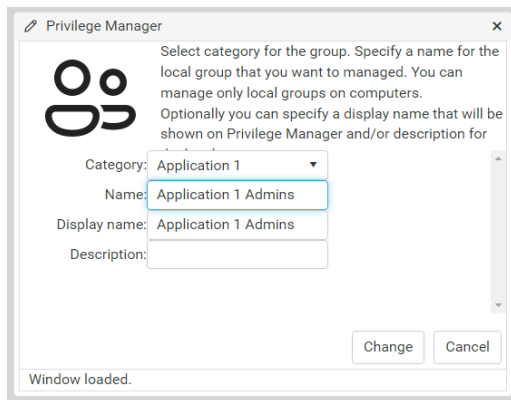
Privilege Manager ×

Select category for the group. Specify a name for the local group that you want to managed. You can manage only local groups on computers. Optionally you can specify a display name that will be shown on Privilege Manager and/or description for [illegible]

Category: Application 1

Name: Application 1 Admins

Display name: Application 1 Admins

Description:

Change Cancel

Window loaded.